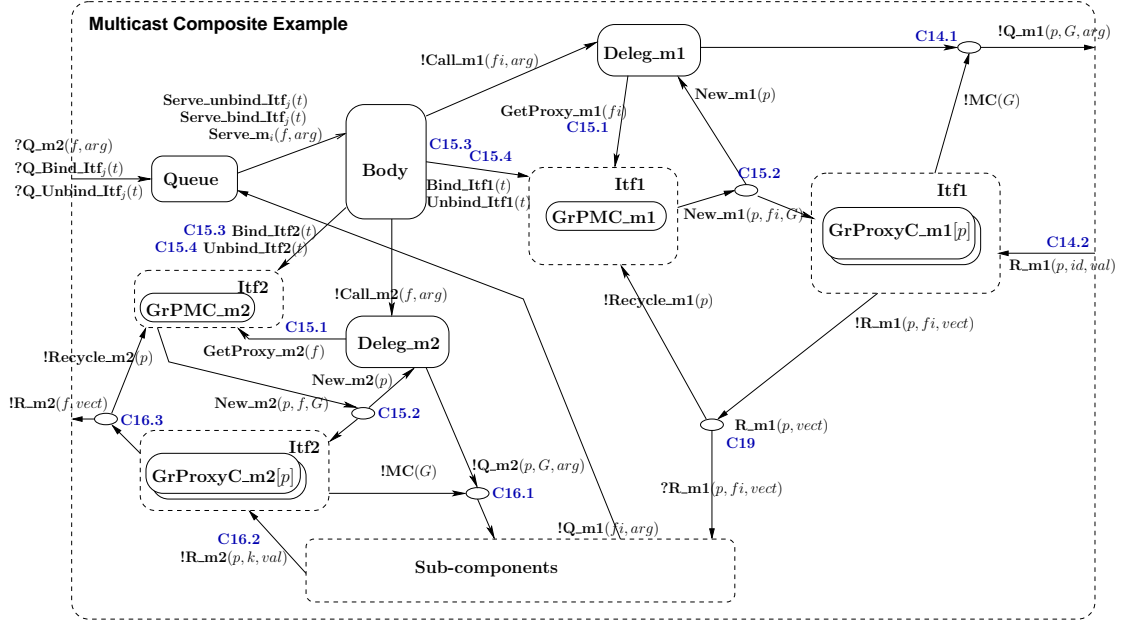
Multicast Composite Example

!Call_m1$(fi, arg)$

Deleg_m1

C14.1

!Q_m1$(p, G, arg)$

GetProxy_m1$(fi)$
C15.1

New_m1$(p)$

!MC$(G)$

Serve_unbind_Itf$_j(t)$
Serve_bind_Itf$_j(t)$
Serve_m$_i(f, arg)$

?Q_m2$(f, arg)$
?Q_Bind_Itf$_j(t)$
?Q_Unbind_Itf$_j(t)$

Queue

Body

C15.3
C15.4

Bind_Itf1$(t)$
Unbind_Itf1$(t)$

Itf1

GrPMC_m1

C15.2

New_m1$(p, fi, G)$

Itf1

GrProxyC_m1$[p]$

C14.2
R_m1$(p, id, val)$

C15.3 Bind_Itf2$(t)$
C15.4 Unbind_Itf2$(t)$

Itf2

GrPMC_m2

!Call_m2$(f, arg)$

!Recycle_m1$(p)$

C15.1

GetProxy_m2$(f)$

Deleg_m2

!R_m1$(p, fi, vect)$

!Recycle_m2$(p)$

New_m2$(p)$

!R_m2$(f, vect)$

C16.3

New_m2$(p, f, G)$

C15.2

R_m1$(p, vect)$
C19

Itf2

GrProxyC_m2$[p]$

!MC$(G)$

!Q_m2$(p, G, arg)$

C16.1

?R_m1$(p, fi, vect)$

C16.2
!R_m2$(p, k, val)$

!Q_m1$(fi, arg)$

Sub-components